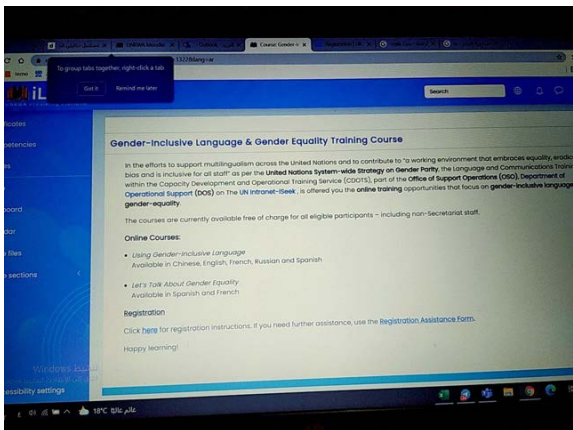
To group tabs together, right-click a tab

Got it

Remind me later

Course: Gender-I

1322&lang=ar

Search

iL

ficates

petencies

board

dar

files

sections

Gender-Inclusive Language & Gender Equality Training Course

In the efforts to support multilingualism across the United Nations and to contribute to "a working environment that embraces equality, eradicates bias and is inclusive for all staff" as per the United Nations System-wide Strategy on Gender Parity, the Language and Communications Training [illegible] within the Capacity Development and Operational Training Service (CDOTS), part of the Office of Support Operations (OSO), Department of Operational Support (DOS) on The UN Intranet-iSeek, is offered you the online training opportunities that focus on gender-inclusive language and gender-equality.

The courses are currently available free of charge for all eligible participants – including non-Secretariat staff.

Online Courses:

- Using Gender-Inclusive Language
Available in Chinese, English, French, Russian and Spanish

- Let's Talk About Gender Equality
Available in Spanish and French

Registration

Click here for registration instructions. If you need further assistance, use the Registration Assistance Form.

Happy learning!

essibility settings

Windows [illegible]

18°C عالم غائم